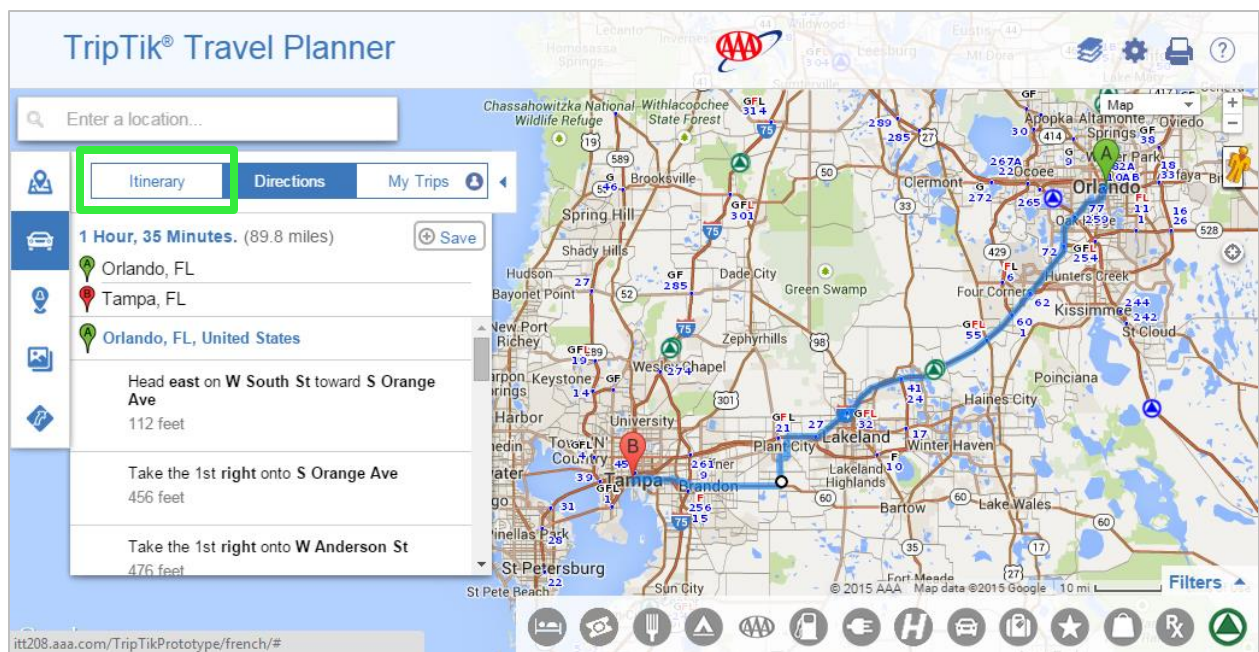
TripTik® Travel Planner

AAA

Enter a location...

Itinerary | Directions | My Trips

1 Hour, 35 Minutes. (89.8 miles)

Save

Orlando, FL

Tampa, FL

Orlando, FL, United States

Head **east** on **W South St** toward **S Orange Ave**
112 feet

Take the 1st **right** onto **S Orange Ave**
456 feet

Take the 1st **right** onto **W Anderson St**
476 feet

Map

Chassahowitzka National Wildlife Refuge
Withlacoochee State Forest
Brooksville
Spring Hill
Shady Hills
Hudson
Bayonet Point
Dade City
Green Swamp
New Port Richey
Zephyrhills
Wesley Chapel
Keystone
Harbor
University
Plant City
Lakeland
Winter Haven
Lakeland Highlands
Bartow
Lake Wales
Haines City
Poinciana
Kissimmee
St Cloud
Four Corners
Hunters Creek
Clermont
Ocoee
Orlando
Apopka
Altamonte Springs
Oviedo
Winter Park
Tampa
Brandon
St Petersburg
St Pete Beach
Sun City
Fort Meade
Leesburg
Eustis

© 2015 AAA Map data ©2015 Google 10 mi

Filters

itt208.aaa.com/TripTikPrototype/french/#